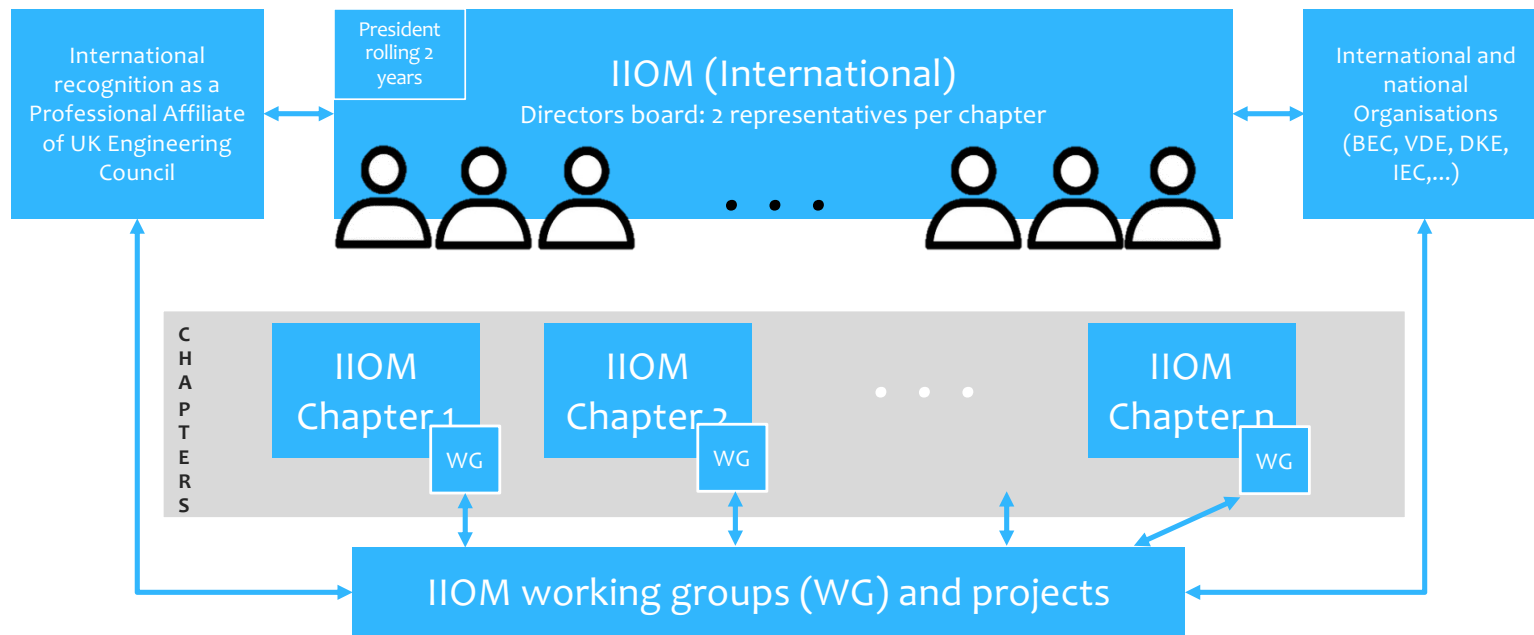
International recognition as a Professional Affiliate of UK Engineering Council

President rolling 2 years

IIOM (International)
Directors board: 2 representatives per chapter

International and national Organisations (BEC, VDE, DKE, IEC,...)

CHAPTERS

IIOM Chapter 1

WG

IIOM Chapter 2

WG

IIOM Chapter n

WG

IIOM working groups (WG) and projects